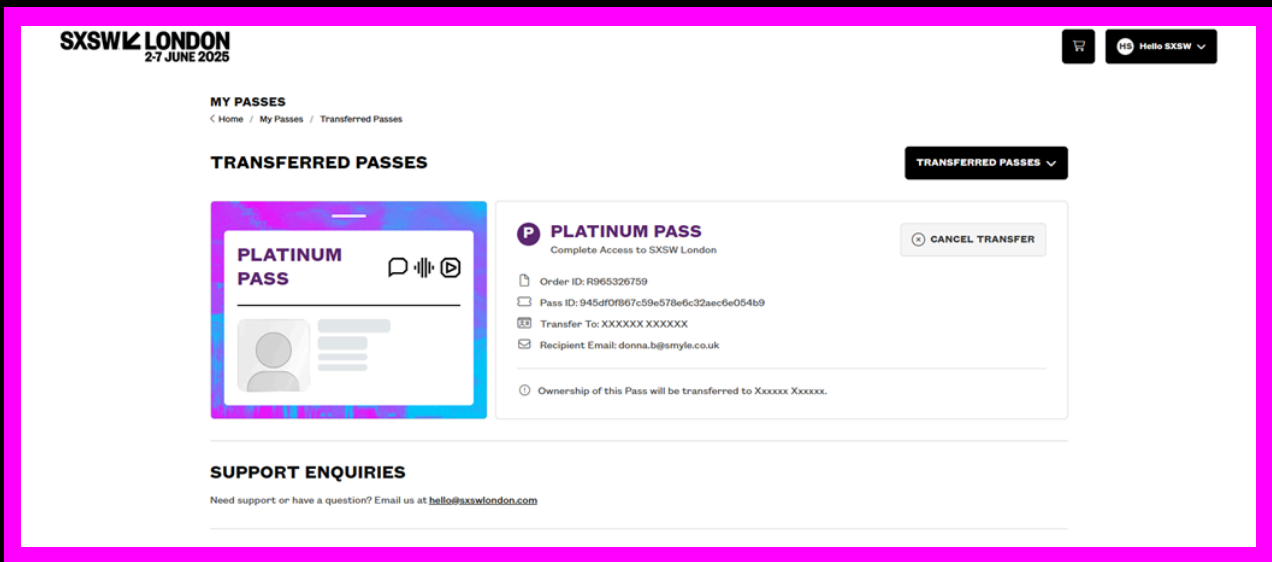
SXSW LONDON
2-7 JUNE 2025

HS Hello SXSW

MY PASSES
< Home / My Passes / Transferred Passes

TRANSFERRED PASSES

TRANSFERRED PASSES

PLATINUM PASS

P PLATINUM PASS
Complete Access to SXSW London

CANCEL TRANSFER

Order ID: R965326759
Pass ID: 945df0f867c59e578e6c32aec6e054b9
Transfer To: XXXXXX XXXXXX
Recipient Email: donna.b@smyle.co.uk

Ownership of this Pass will be transferred to Xxxxxx Xxxxxx.

SUPPORT ENQUIRIES
Need support or have a question? Email us at hello@sxswlondon.com